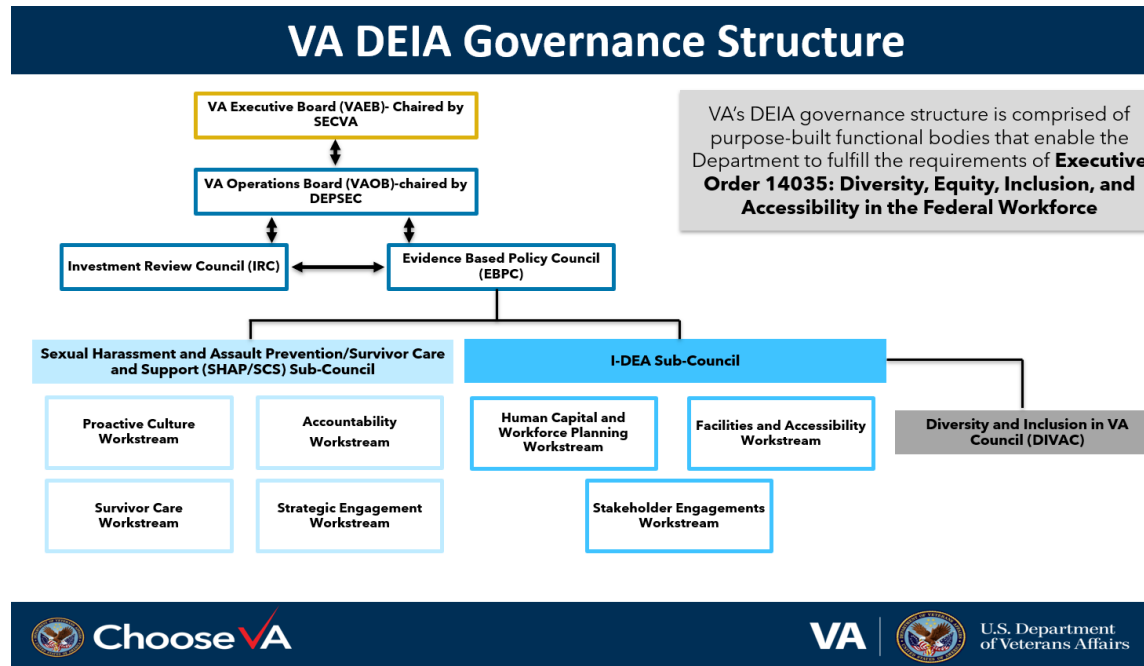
VA DEIA Governance Structure

VA Executive Board (VAEB)- Chaired by SECVA

VA Operations Board (VAOB)-chaired by DEPSEC

Investment Review Council (IRC)

Evidence Based Policy Council (EBPC)

VA's DEIA governance structure is comprised of purpose-built functional bodies that enable the Department to fulfill the requirements of **Executive Order 14035: Diversity, Equity, Inclusion, and Accessibility in the Federal Workforce**

Sexual Harassment and Assault Prevention/Survivor Care and Support (SHAP/SCS) Sub-Council

Proactive Culture Workstream

Accountability Workstream

Survivor Care Workstream

Strategic Engagement Workstream

I-DEA Sub-Council

Human Capital and Workforce Planning Workstream

Facilities and Accessibility Workstream

Stakeholder Engagements Workstream

Diversity and Inclusion in VA Council (DIVAC)

ChooseVA

VA | U.S. Department of Veterans Affairs